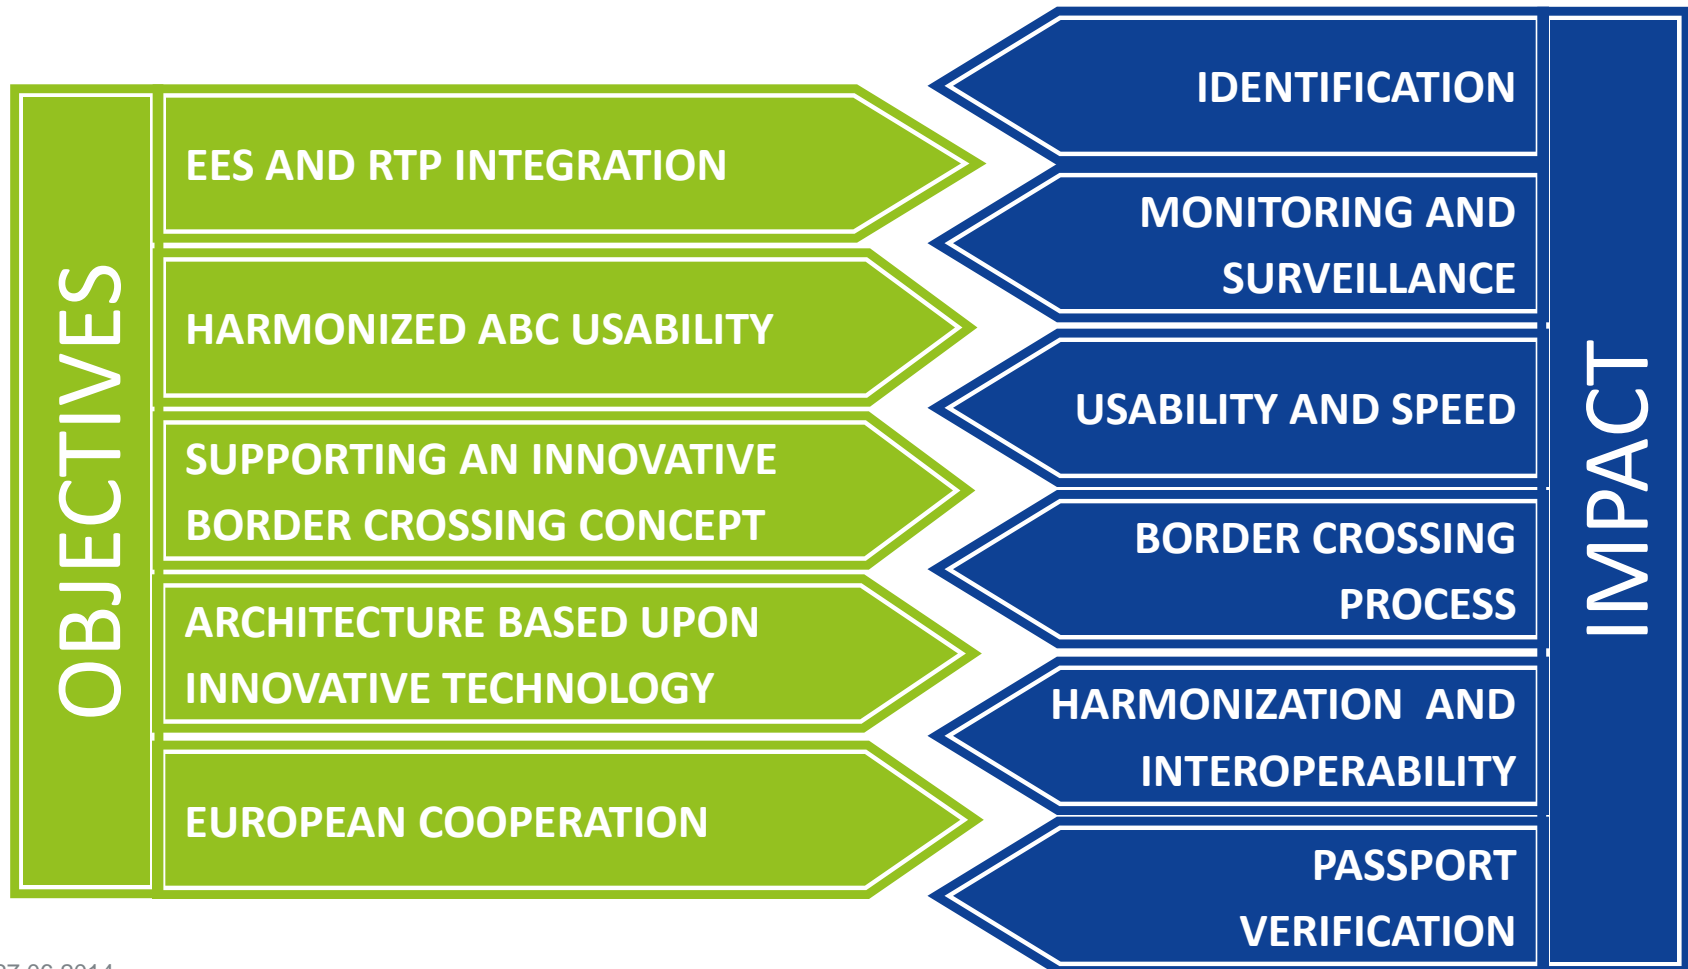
OBJECTIVES

EES AND RTP INTEGRATION

HARMONIZED ABC USABILITY

SUPPORTING AN INNOVATIVE BORDER CROSSING CONCEPT

ARCHITECTURE BASED UPON INNOVATIVE TECHNOLOGY

EUROPEAN COOPERATION

IDENTIFICATION

MONITORING AND SURVEILLANCE

USABILITY AND SPEED

BORDER CROSSING PROCESS

HARMONIZATION AND INTEROPERABILITY

PASSPORT VERIFICATION

IMPACT

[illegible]